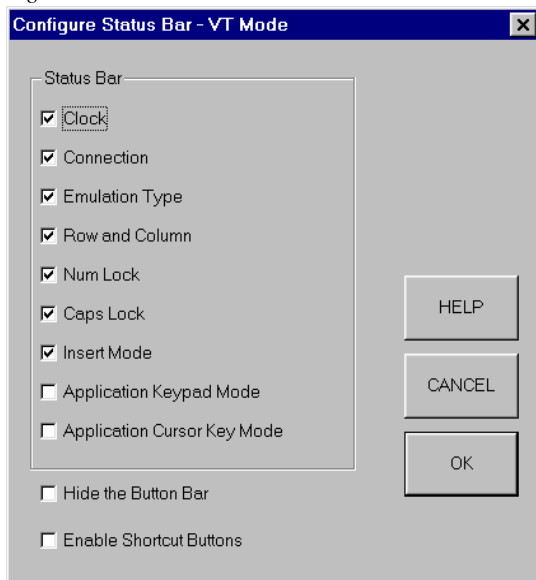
Configure Status Bar - VT Mode

Status Bar

☑ Clock
☑ Connection
☑ Emulation Type
☑ Row and Column
☑ Num Lock
☑ Caps Lock
☑ Insert Mode
☐ Application Keypad Mode
☐ Application Cursor Key Mode

☐ Hide the Button Bar
☐ Enable Shortcut Buttons

HELP
CANCEL
OK